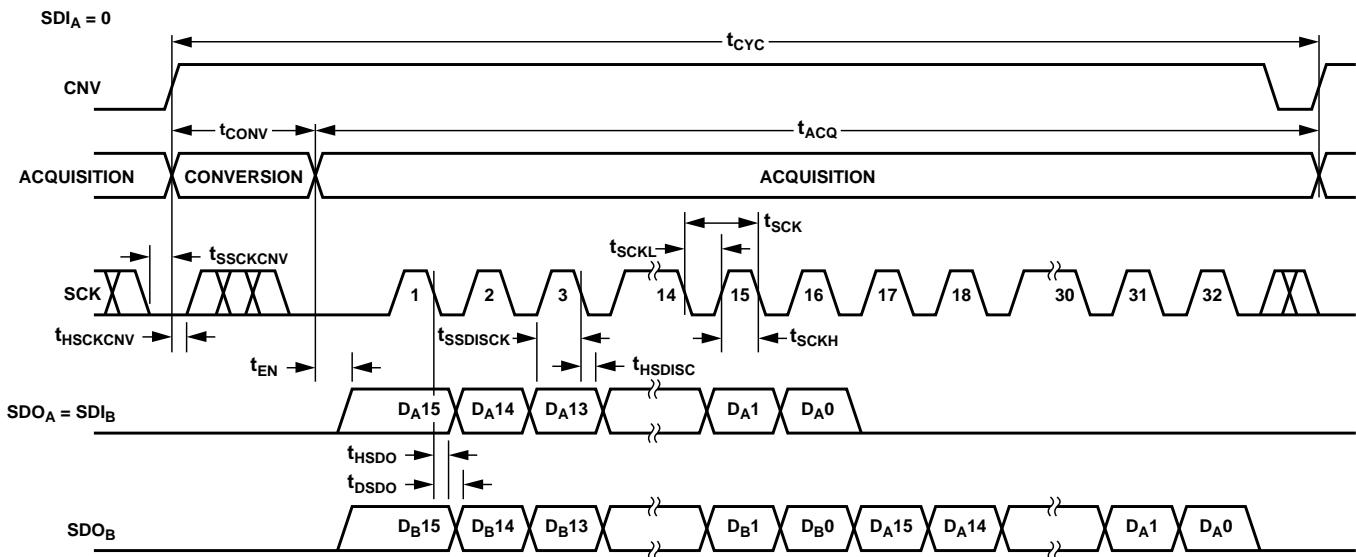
$SDI_A = 0$

$t_{CYC}$

CNV

$t_{CONV}$

$t_{ACQ}$

ACQUISITION

CONVERSION

ACQUISITION

$t_{SCK}$

$t_{SCKL}$

$t_{SSCKCNV}$

SCK

1

2

3

14

15

16

17

18

30

31

32

$t_{HSCKCNV}$

$t_{SSDISCK}$

$t_{SCKH}$

$t_{EN}$

$t_{HSDISC}$

$SDO_A = SDI_B$

$D_A15$

$D_A14$

$D_A13$

$D_A1$

$D_A0$

$t_{HSDO}$

$t_{DSDO}$

$SDO_B$

$D_B15$

$D_B14$

$D_B13$

$D_B1$

$D_B0$

$D_A15$

$D_A14$

$D_A1$

$D_A0$